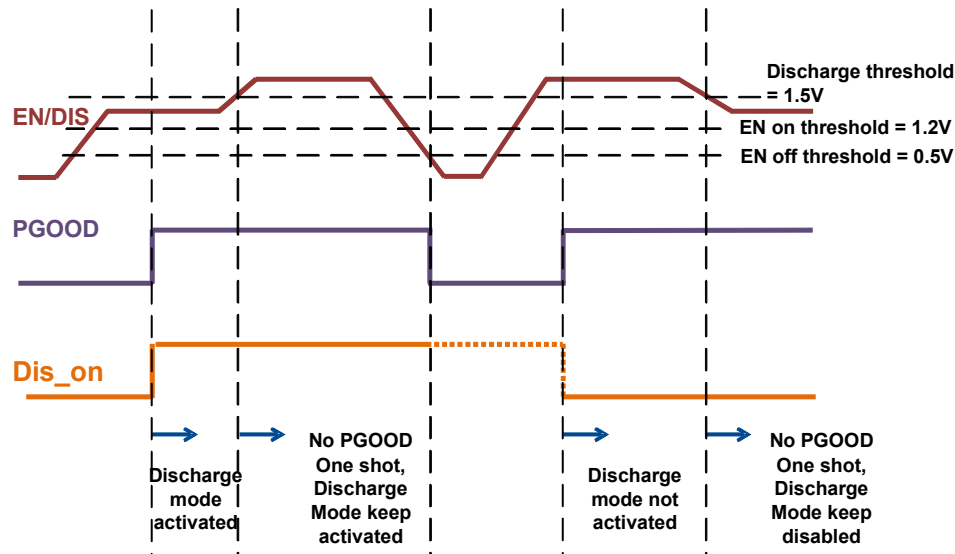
Discharge threshold = 1.5V

EN/DIS

EN on threshold = 1.2V

EN off threshold = 0.5V

PGOOD

Dis_on

Discharge mode activated

No PGOOD One shot, Discharge Mode keep activated

Discharge mode not activated

No PGOOD One shot, Discharge Mode keep disabled